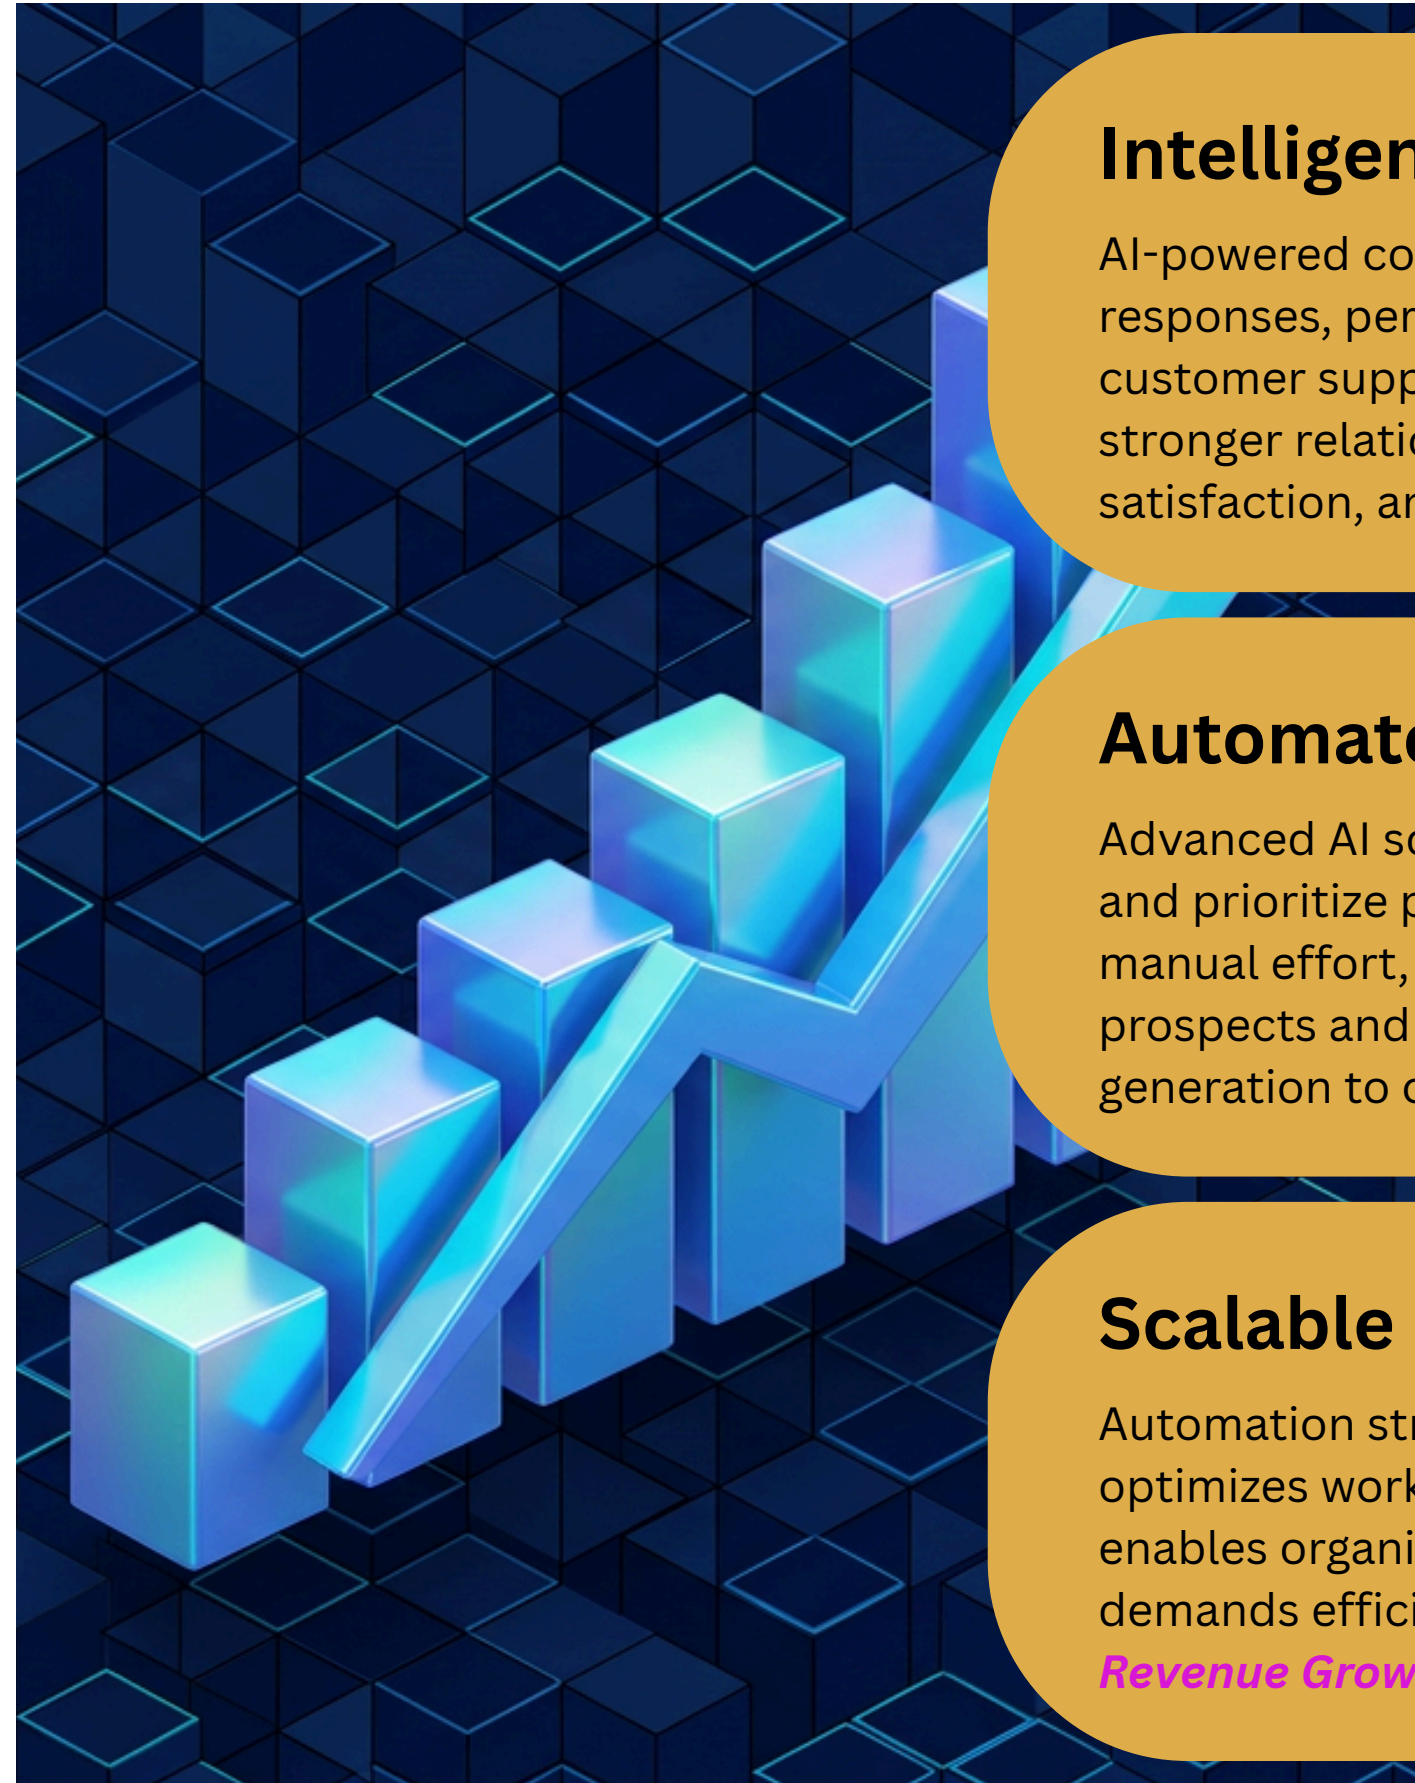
Intelligen

AI-powered co responses, per customer supp stronger relatio satisfaction, ar

Automat

Advanced AI sc and prioritize p manual effort, prospects and generation to c

Scalable

Automation str optimizes work enables organi demands effici Revenue Grow